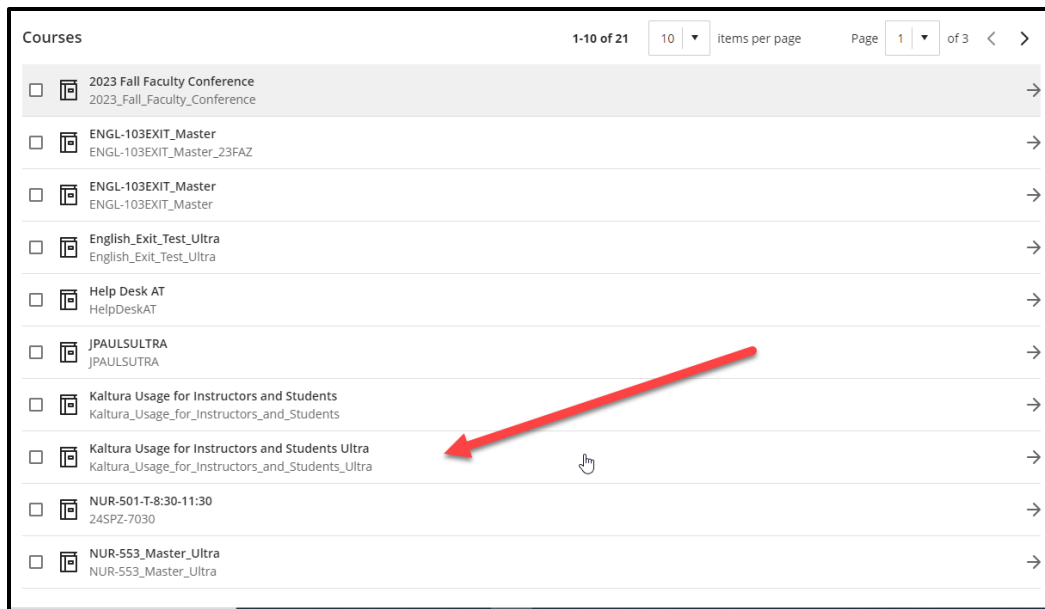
Courses

1-10 of 21 | 10 ▾ | items per page | Page 1 ▾ of 3

2023 Fall Faculty Conference
2023_Fall_Faculty_Conference

ENGL-103EXIT_Master
ENGL-103EXIT_Master_23FAZ

ENGL-103EXIT_Master
ENGL-103EXIT_Master

English_Exit_Test_Ultra
English_Exit_Test_Ultra

Help Desk AT
HelpDeskAT

JPAULSULTRA
JPAULSUTRA

Kaltura Usage for Instructors and Students
Kaltura_Usage_for_Instructors_and_Students

Kaltura Usage for Instructors and Students Ultra
Kaltura_Usage_for_Instructors_and_Students_Ultra

NUR-501-T-8:30-11:30
24SPZ-7030

NUR-553_Master_Ultra
NUR-553_Master_Ultra